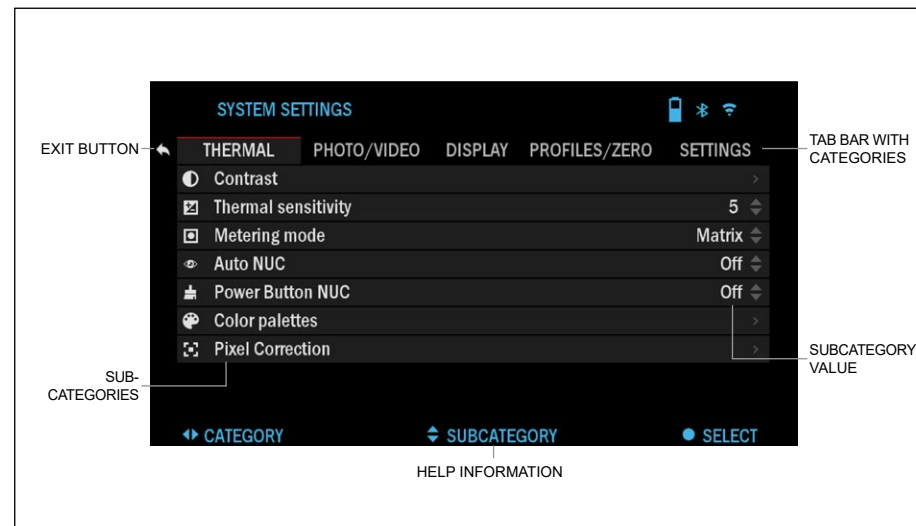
SYSTEM SETTINGS

EXIT BUTTON

THERMAL PHOTO/VIDEO DISPLAY PROFILES/ZERO SETTINGS

TAB BAR WITH CATEGORIES

Contrast

Thermal sensitivity 5

Metering mode Matrix

Auto NUC Off

Power Button NUC Off

Color palettes

Pixel Correction

SUB-CATEGORIES

SUBCATEGORY VALUE

CATEGORY

SUBCATEGORY

SELECT

HELP INFORMATION